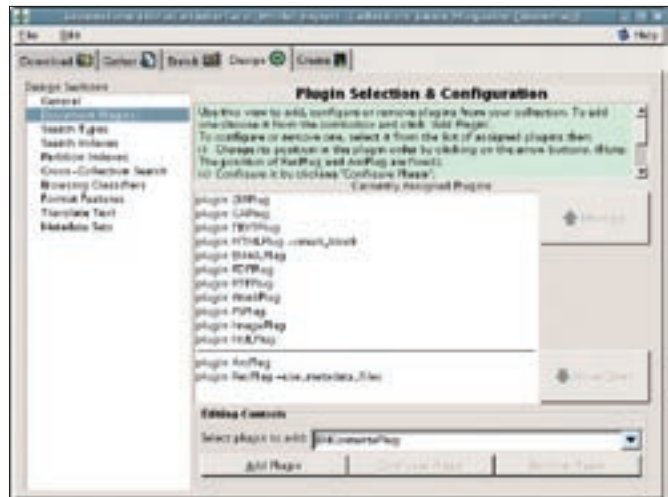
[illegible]

File Edit Help

Download Gather Enrich Design Create

Design Sections
General
Document Plugins
Search Types
Search Indexes
Partition Indexes
Cross-Collection Search
Browsing Classifiers
Format Features
Translate Text
Metadata Sets

Plugin Selection & Configuration

Use this view to add, configure or remove plugins from your collection. To add one choose it from the combobox and click 'Add Plugin'. To configure or remove one, select it from the list of assigned plugins then: i) Change its position in the plugin order by clicking on the arrow buttons. (Note: The position of RecPlug and ArcPlug are fixed). ii) Configure it by clicking 'Configure Plugin'.

Currently Assigned Plugins

plugin ZIPPlug
plugin GAPlug
plugin TEXTPlug
plugin HTMLPlug -smart_block
plugin EMAILPlug
plugin PDFPlug
plugin RTFPlug
plugin WordPlug
plugin PSPlug
plugin ImagePlug
plugin NULPlug
plugin ArcPlug
plugin RecPlug -use_metadata_files

Move Up

Move Down

Editing Controls

Select plugin to add: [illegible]

Add Plugin

Configure Plugin

Remove Plugin